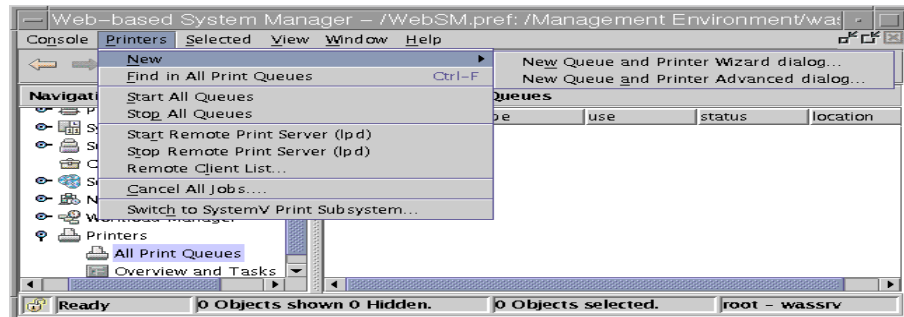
Web-based System Manager – /WebSM.pref: /Management Environment/was

Console Printers Selected View Window Help

New
Find in All Print Queues Ctrl-F
Start All Queues
Stop All Queues
Start Remote Print Server (lpd)
Stop Remote Print Server (lpd)
Remote Client List...
Cancel All Jobs....
Switch to SystemV Print Subsystem...

New Queue and Printer Wizard dialog...
New Queue and Printer Advanced dialog...

Navigati

Queues

pe | use | status | location

Printers
All Print Queues
Overview and Tasks

Ready | 0 Objects shown 0 Hidden. | 0 Objects selected. | root – wassrv